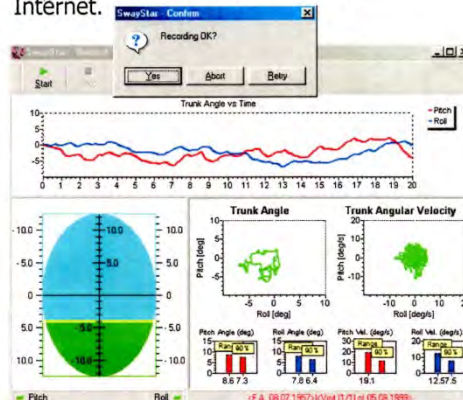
Internet.

SwayStar - Confirm

Recording OK?

Yes Abort Retry

Start

Trunk Angle vs Time

Pitch
Roll

10
5
0
-5
-10

0 1 2 3 4 5 6 7 8 9 10 11 12 13 14 15 16 17 18 19 20

10.0 10.0 10.0
5.0 5.0 5.0
0 0
5.0 5.0 5.0
10.0 10.0 10.0

Trunk Angle

Trunk Angular Velocity

Pitch [deg]

Roll [deg]

Pitch [deg/s]

Roll [deg/s]

Pitch Angle (deg)
Range 90%
8.6 7.3

Roll Angle (deg)
Range 90%
7.8 6.4

Pitch Vel. (deg/s)
Range 90%
19.1

Roll Vel. (deg/s)
Range 90%
12.5 7.5

Pitch

Roll

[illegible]